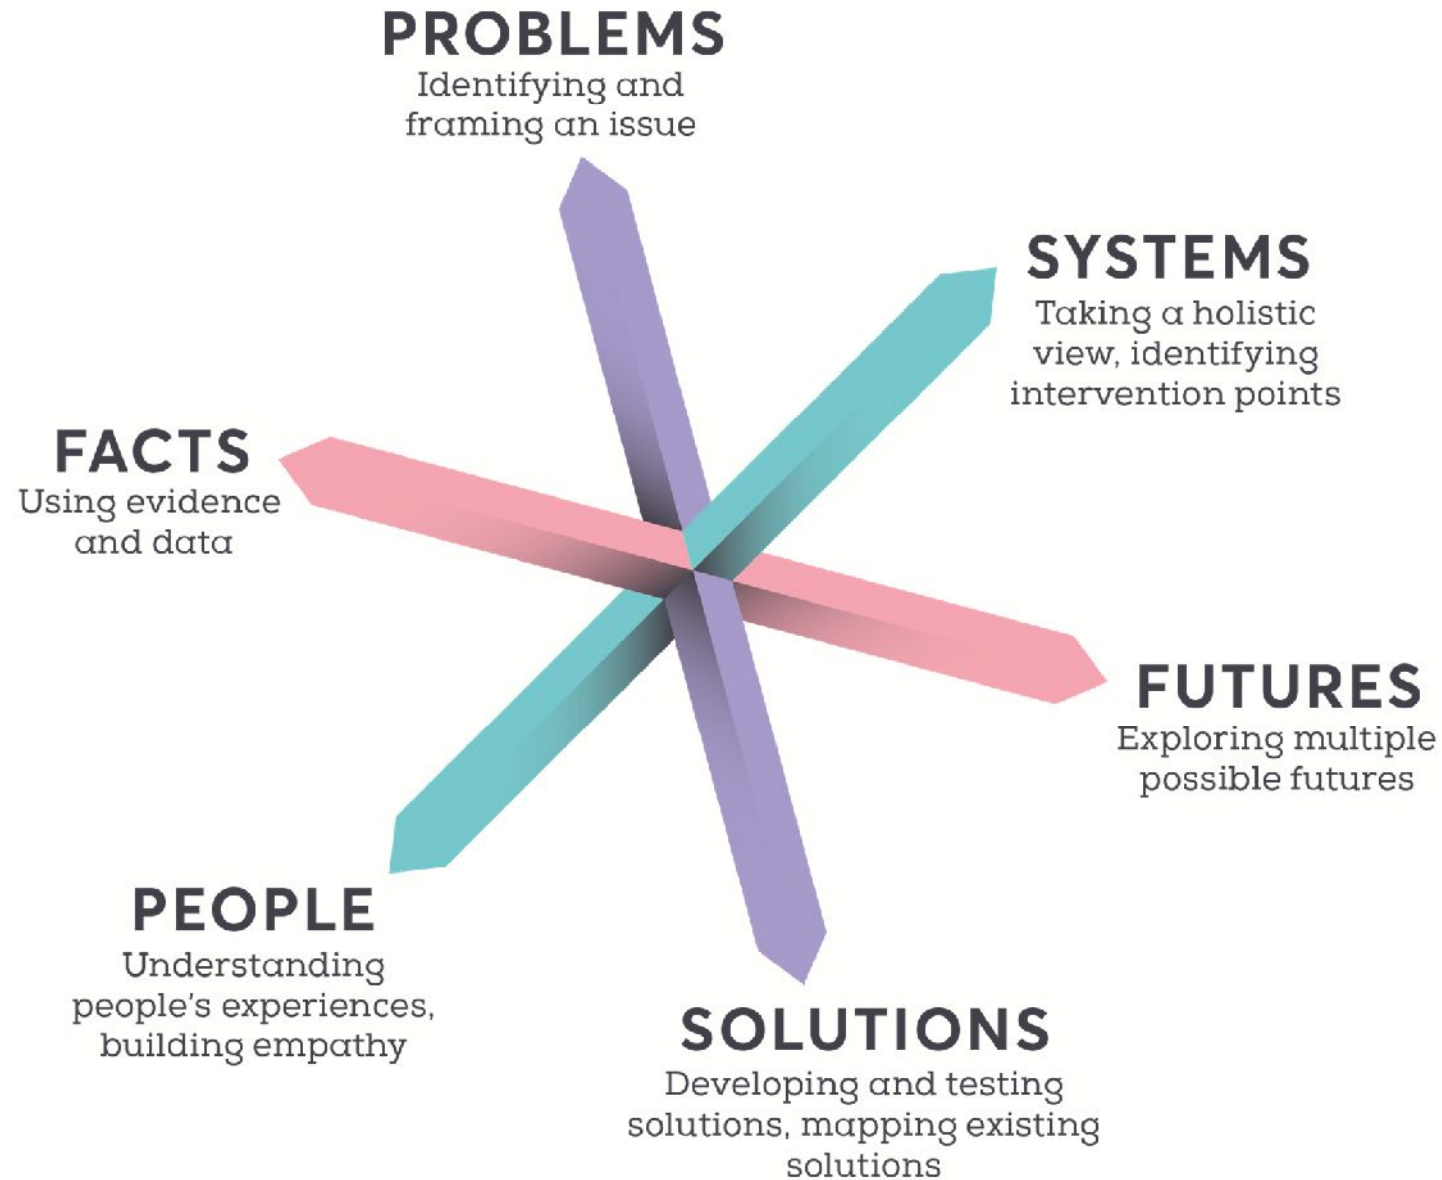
PROBLEMS
Identifying and framing an issue

SYSTEMS
Taking a holistic view, identifying intervention points

FACTS
Using evidence and data

FUTURES
Exploring multiple possible futures

PEOPLE
Understanding people's experiences, building empathy

SOLUTIONS
Developing and testing solutions, mapping existing solutions